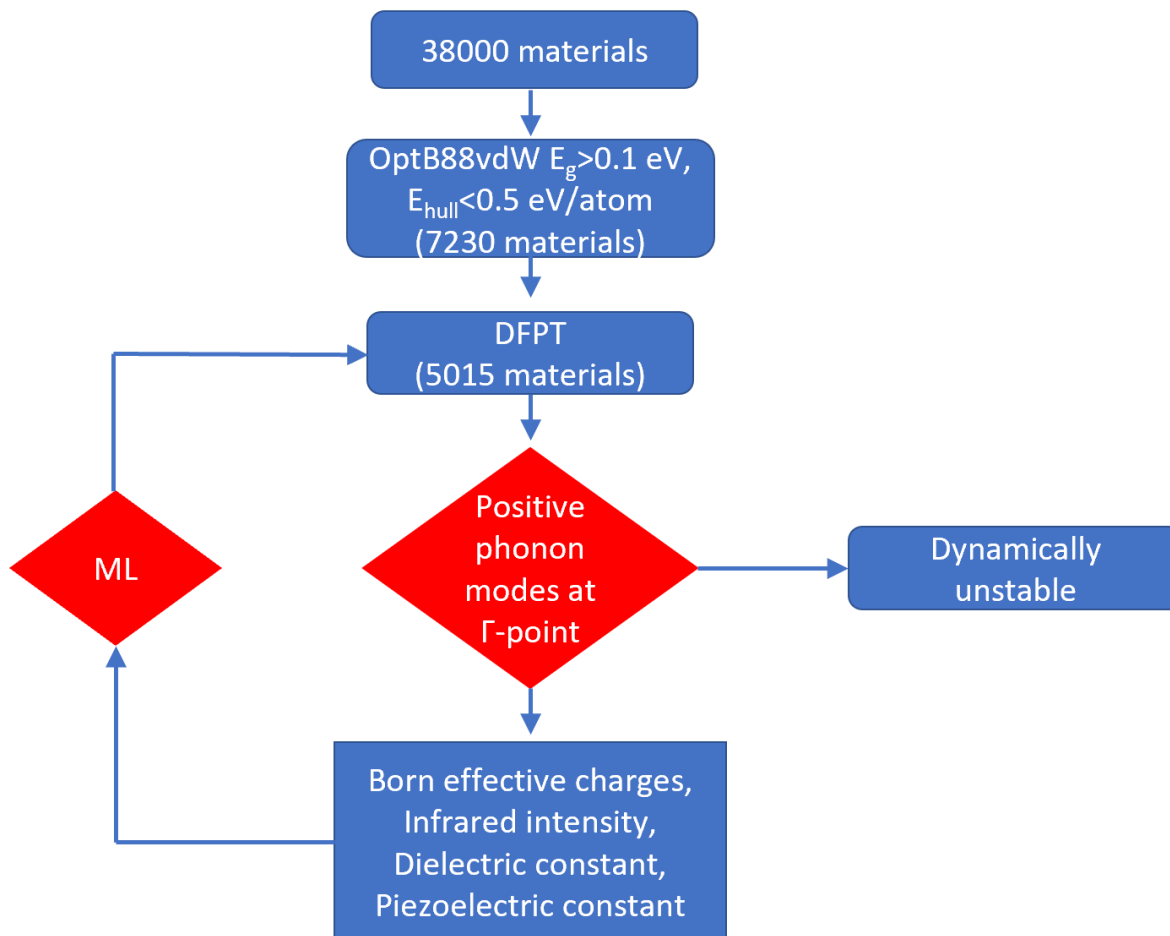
38000 materials

OptB88vdW $E_g$>0.1 eV, $E_{hull}$<0.5 eV/atom (7230 materials)

DFPT (5015 materials)

ML

Positive phonon modes at Γ-point

Dynamically unstable

Born effective charges, Infrared intensity, Dielectric constant, Piezoelectric constant